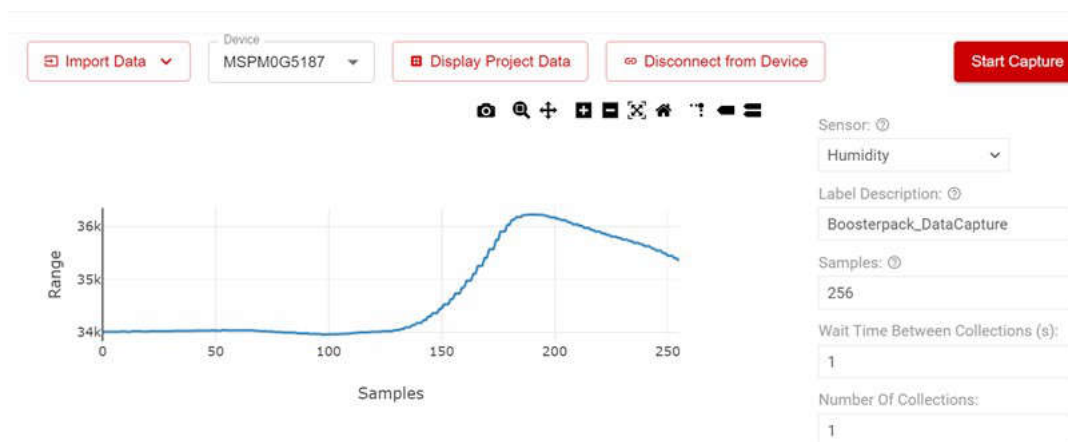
Import Data

Device
MSPM0G5187

Display Project Data

Disconnect from Device

Start Capture

36k
35k
34k
Range
0
50
100
150
200
250
Samples

Sensor: ⓘ
Humidity

Label Description: ⓘ
Boosterpack_DataCapture

Samples: ⓘ
256

Wait Time Between Collections (s):
1

Number Of Collections:
1